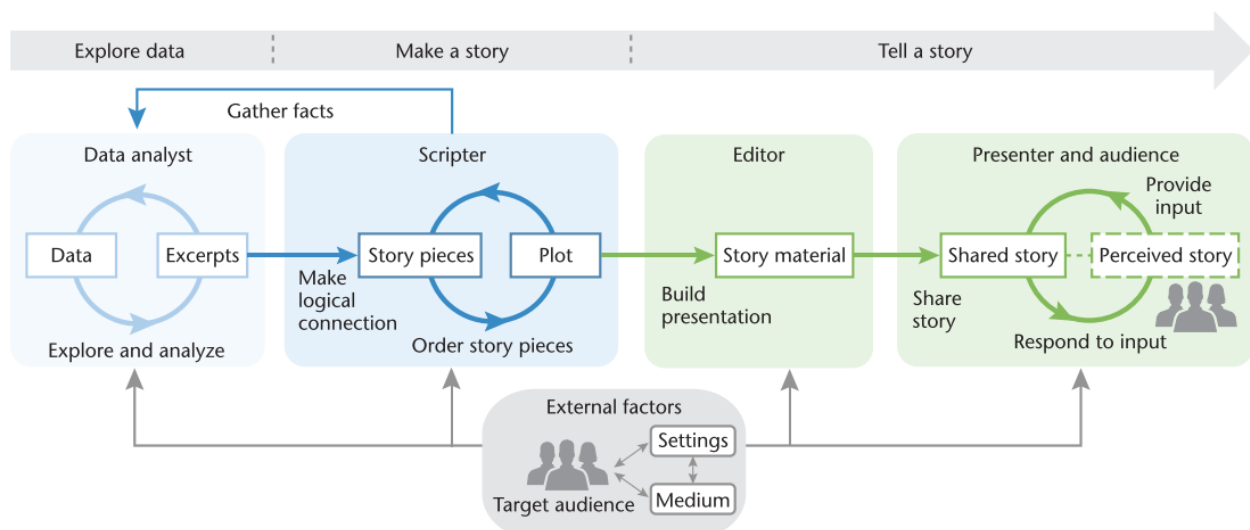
Explore data

Make a story

Tell a story

Gather facts

Data analyst

Data

Excerpts

Explore and analyze

Scripter

Story pieces

Plot

Make logical connection

Order story pieces

Editor

Story material

Build presentation

Presenter and audience

Provide input

Shared story

Perceived story

Share story

Respond to input

External factors

Settings

Target audience

Medium